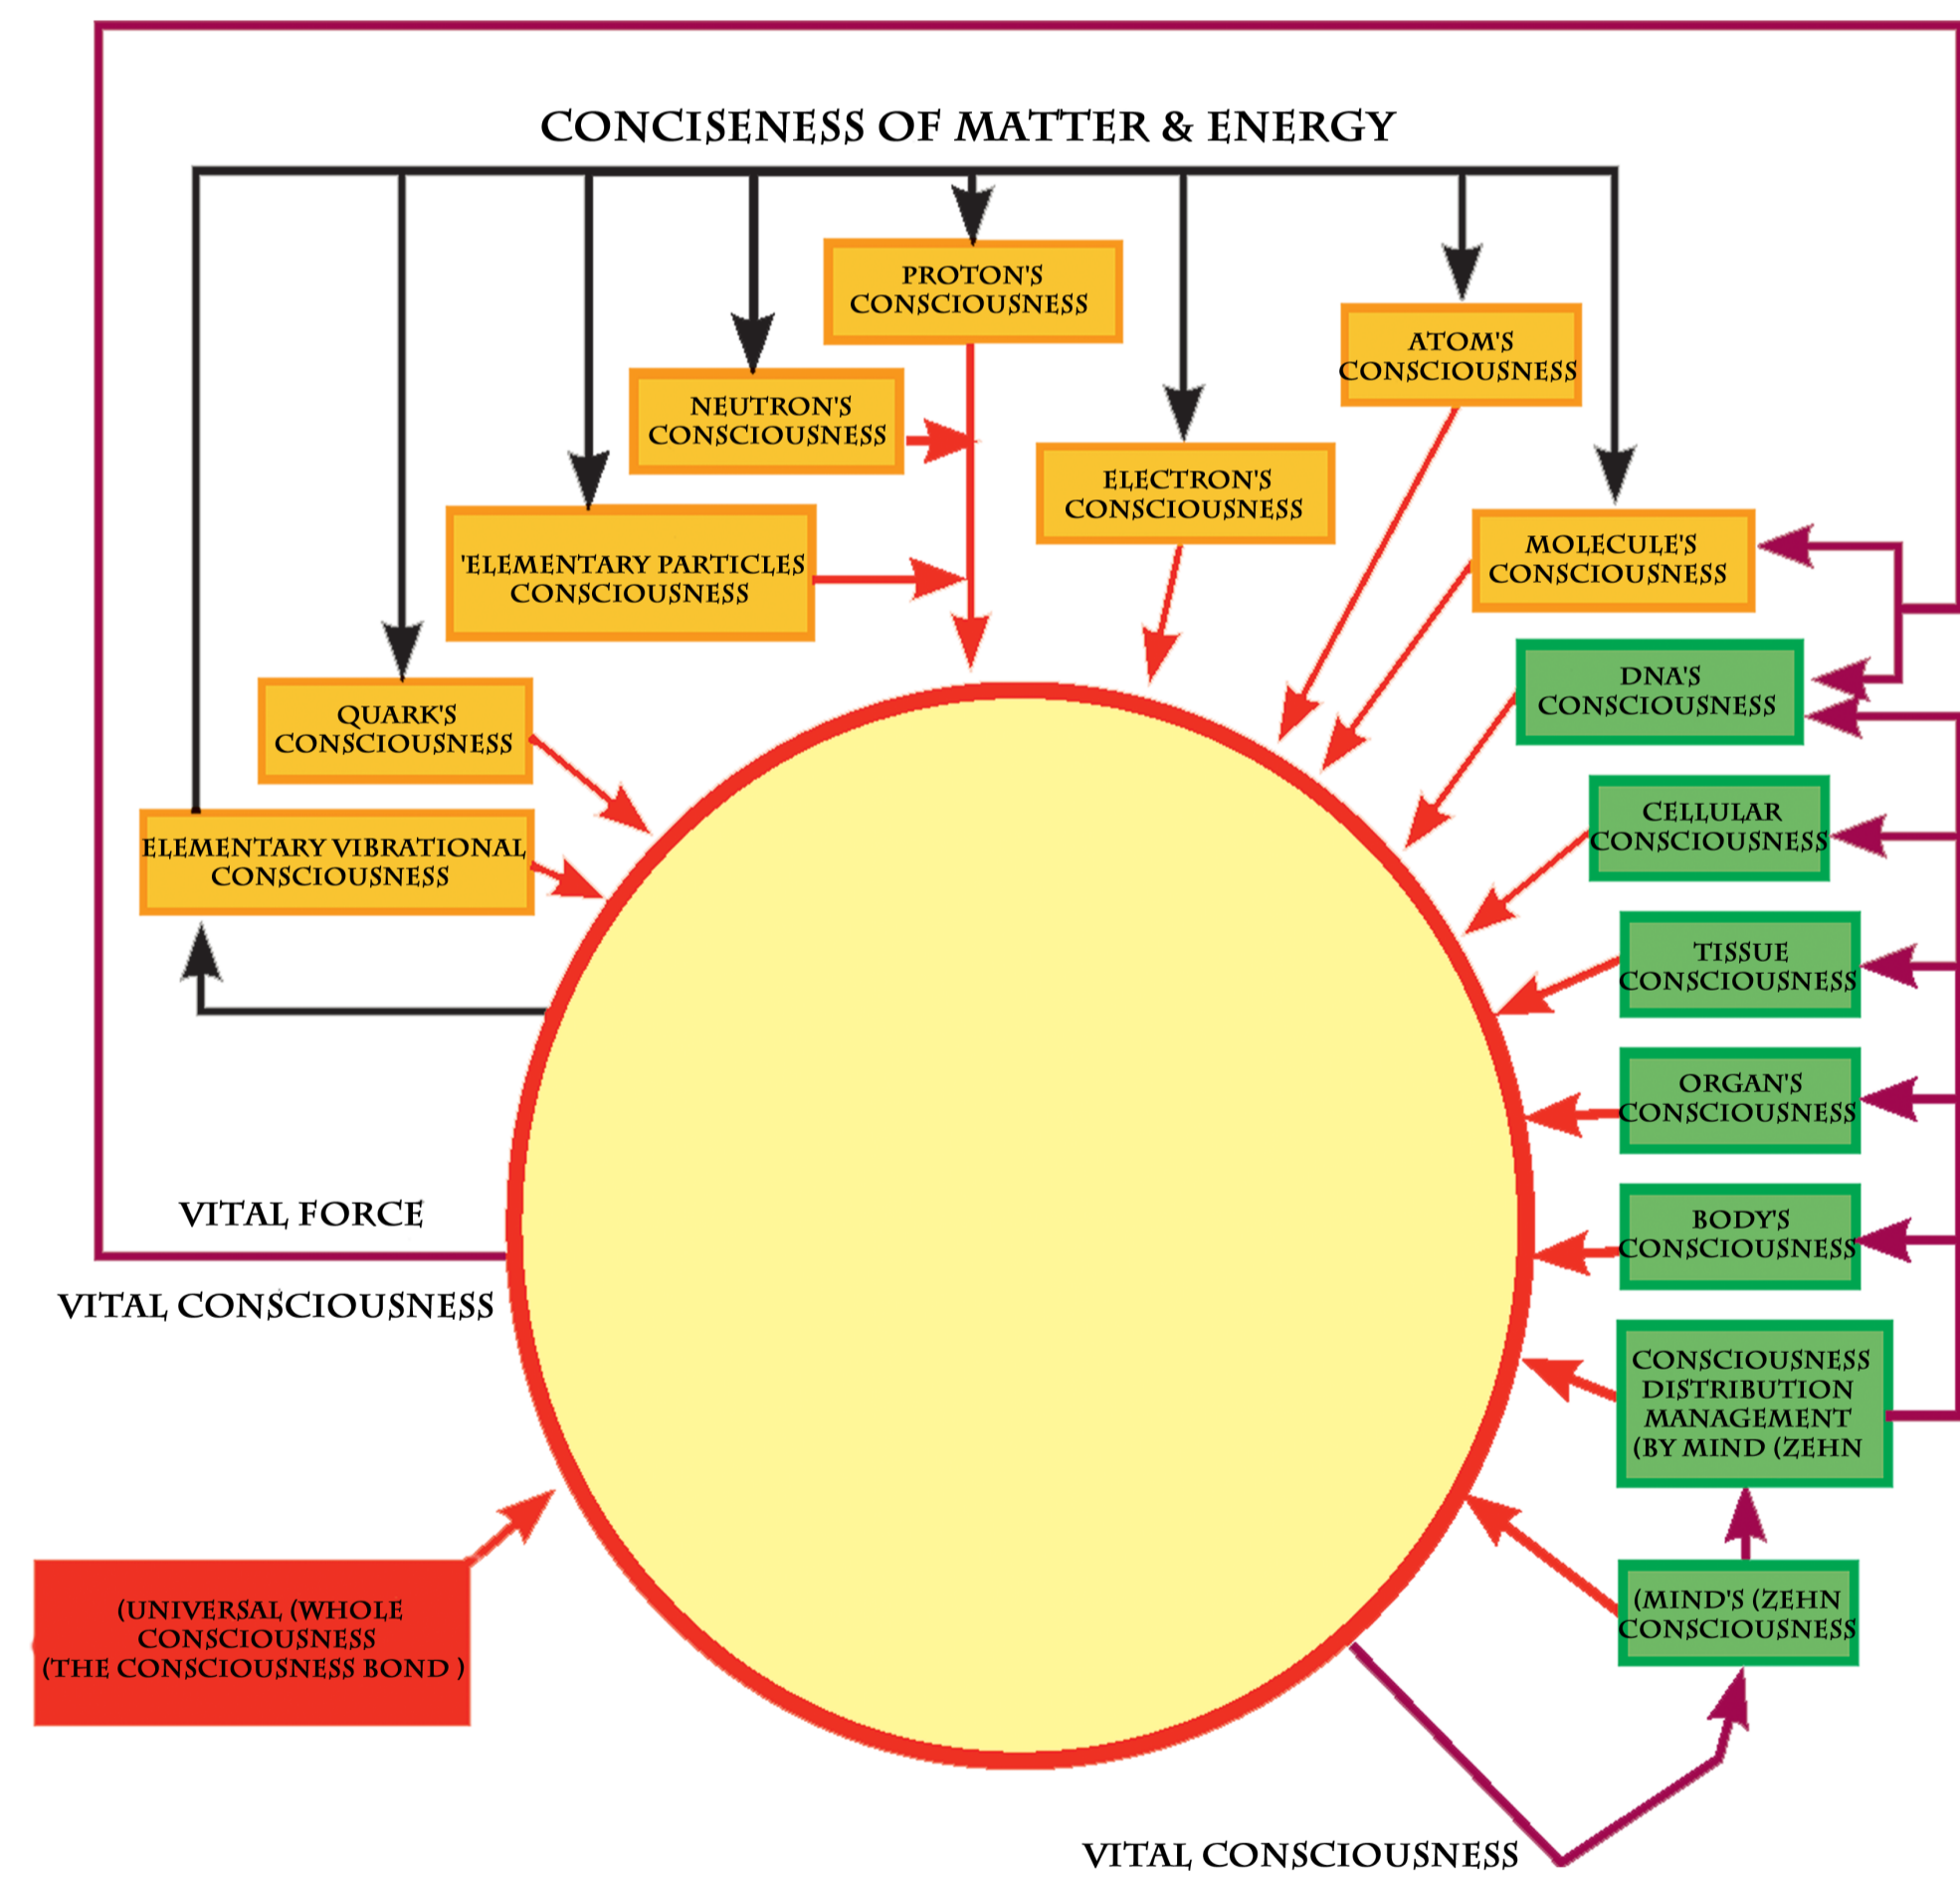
CONCISENESS OF MATTER & ENERGY

PROTON'S CONSCIOUSNESS

ATOM'S CONSCIOUSNESS

NEUTRON'S CONSCIOUSNESS

ELECTRON'S CONSCIOUSNESS

MOLECULE'S CONSCIOUSNESS

'ELEMENTARY PARTICLES CONSCIOUSNESS

DNA'S CONSCIOUSNESS

QUARK'S CONSCIOUSNESS

CELLULAR CONSCIOUSNESS

ELEMENTARY VIBRATIONAL CONSCIOUSNESS

TISSUE CONSCIOUSNESS

ORGAN'S CONSCIOUSNESS

VITAL FORCE

BODY'S CONSCIOUSNESS

VITAL CONSCIOUSNESS

CONSCIOUSNESS DISTRIBUTION MANAGEMENT (BY MIND (ZEHN

(UNIVERSAL (WHOLE CONSCIOUSNESS (THE CONSCIOUSNESS BOND )

(MIND'S (ZEHN CONSCIOUSNESS

VITAL CONSCIOUSNESS